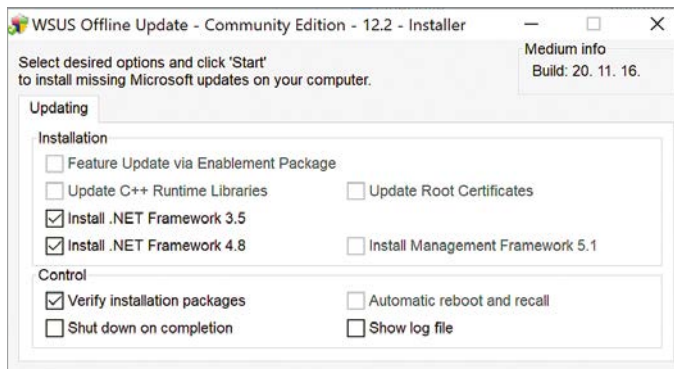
WSUS Offline Update - Community Edition - 12.2 - Installer

Select desired options and click 'Start'
to install missing Microsoft updates on your computer.

Medium info
Build: 20. 11. 16.

Updating

Installation

Feature Update via Enablement Package

Update C++ Runtime Libraries

Update Root Certificates

Install .NET Framework 3.5

Install .NET Framework 4.8

Install Management Framework 5.1

Control

Verify installation packages

Automatic reboot and recall

Shut down on completion

Show log file